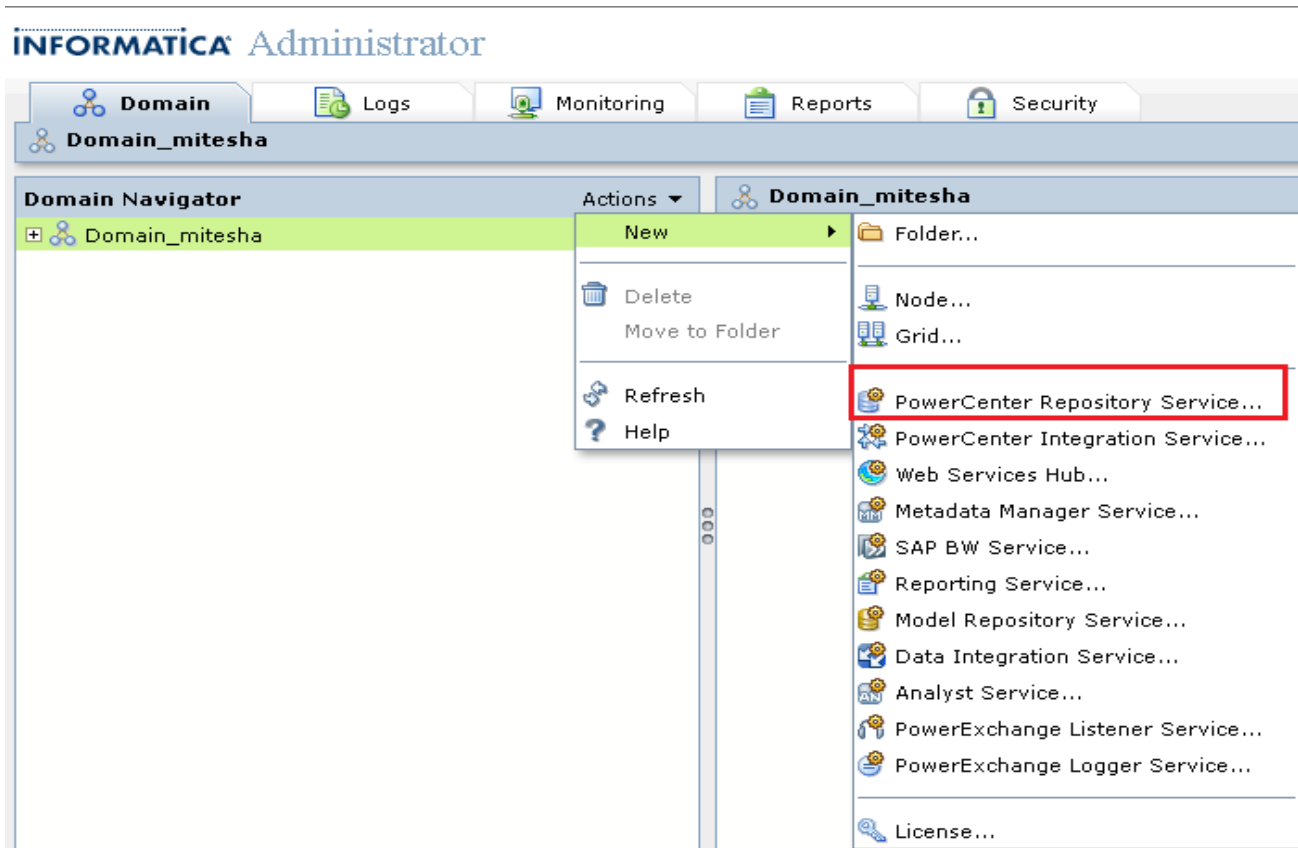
INFORMATICA Administrator

Domain
Logs
Monitoring
Reports
Security

Domain_mitesha

Domain Navigator
Actions ▾
Domain_mitesha

New
Delete
Move to Folder
Refresh
Help

Domain_mitesha

Folder...
Node...
Grid...
PowerCenter Repository Service...
PowerCenter Integration Service...
Web Services Hub...
Metadata Manager Service...
SAP BW Service...
Reporting Service...
Model Repository Service...
Data Integration Service...
Analyst Service...
PowerExchange Listener Service...
PowerExchange Logger Service...
License...